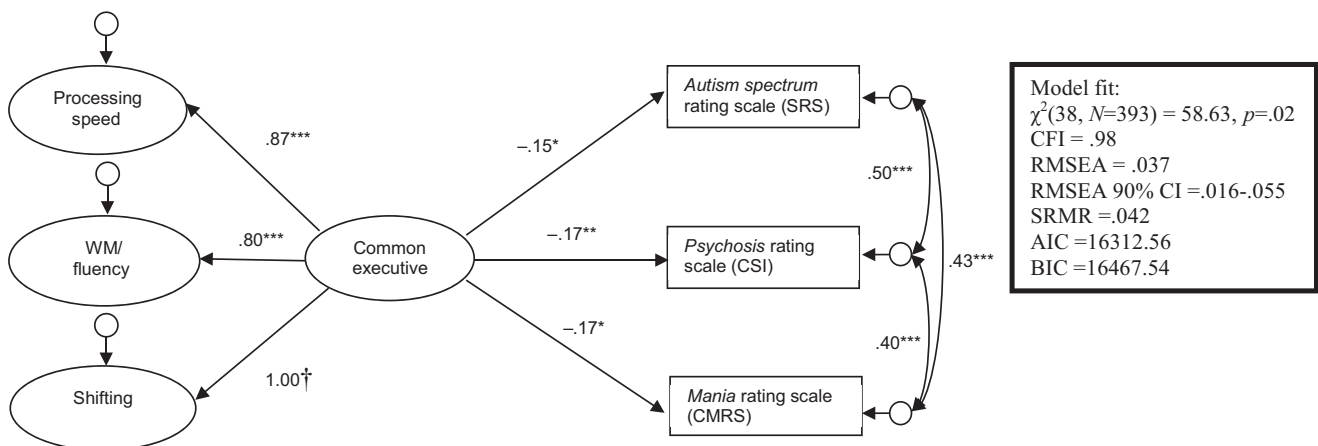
Processing speed

WM/ fluency

Shifting

.87***

.80***

1.00†

Common executive

–.15*

–.17**

–.17*

*Autism spectrum* rating scale (SRS)

*Psychosis* rating scale (CSI)

*Mania* rating scale (CMRS)

.50***

.43***

.40***

Model fit:
$\chi^2$(38, *N*=393) = 58.63, *p*=.02
CFI = .98
RMSEA = .037
RMSEA 90% CI =.016-.055
SRMR =.042
AIC =16312.56
BIC =16467.54